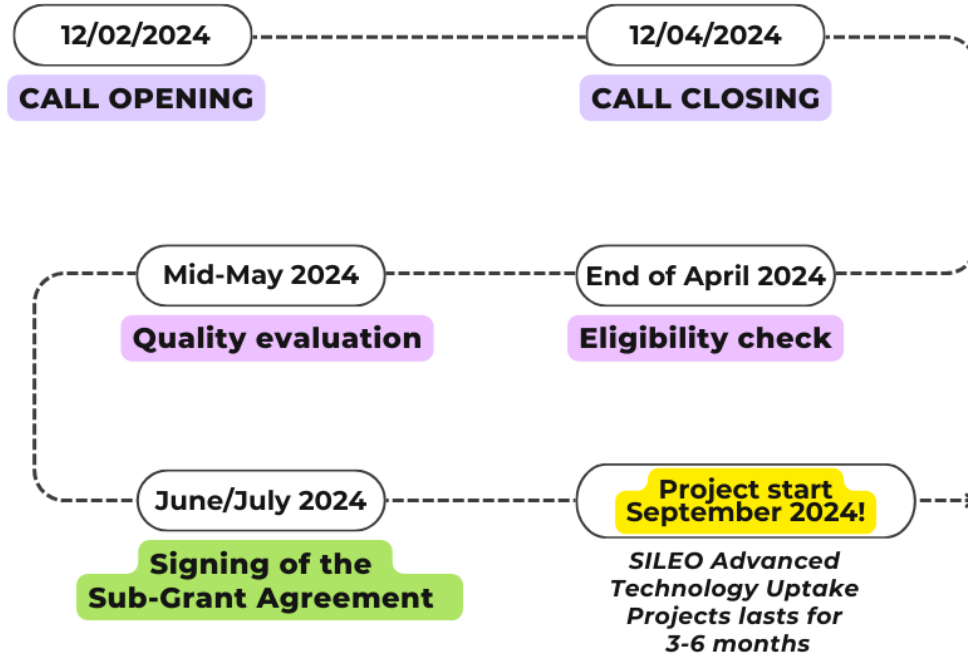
12/02/2024

CALL OPENING

12/04/2024

CALL CLOSING

Mid-May 2024

Quality evaluation

End of April 2024

Eligibility check

June/July 2024

Signing of the Sub-Grant Agreement

Project start September 2024!

SILEO Advanced Technology Uptake Projects lasts for 3-6 months